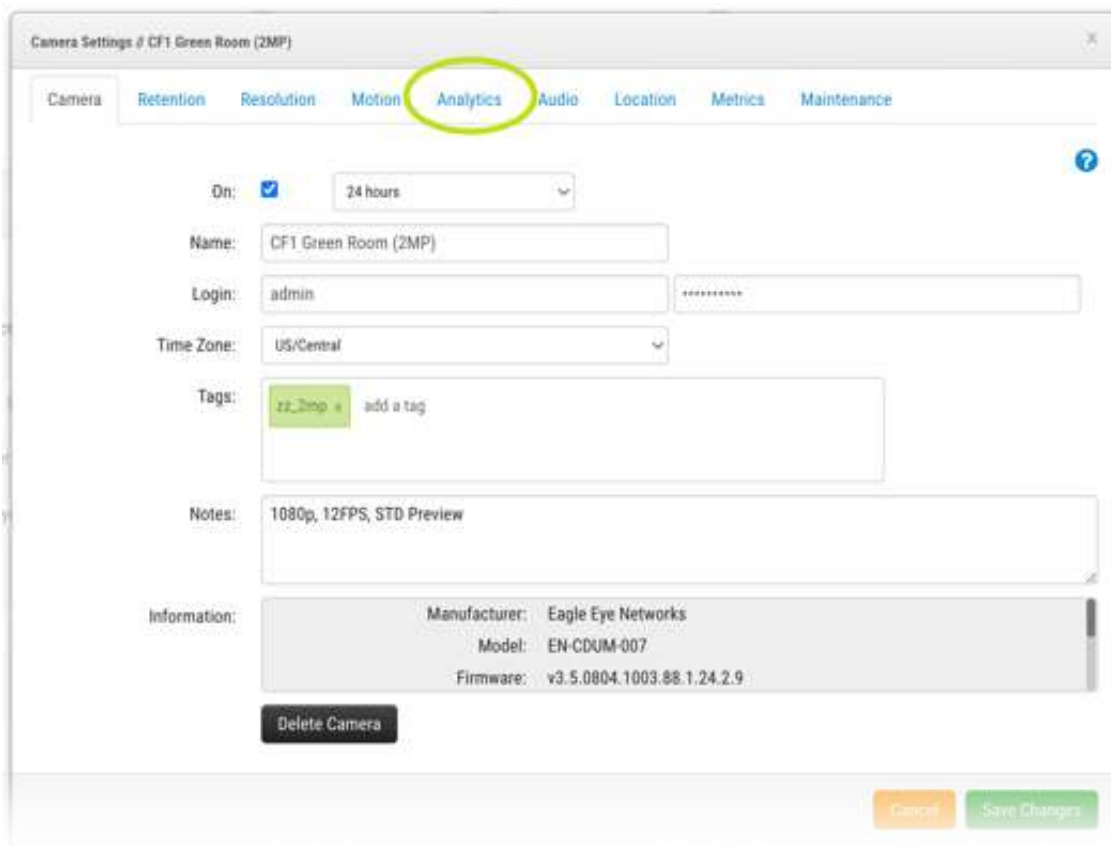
Camera Settings // CF1 Green Room (2MP)

×

Camera Retention Resolution Motion Analytics Audio Location Metrics Maintenance

?

On: 24 hours

Name: CF1 Green Room (2MP)

Login: admin ***********

Time Zone: US/Central

Tags: zz_2mp × add a tag

Notes: 1080p, 12FPS, STD Preview

Information:

| | |
|---|---|
| Manufacturer: | Eagle Eye Networks |
| Model: | EN-CDUM-007 |
| Firmware: | v3.5.0804.1003.88.1.24.2.9 |

Delete Camera

Cancel Save Changes